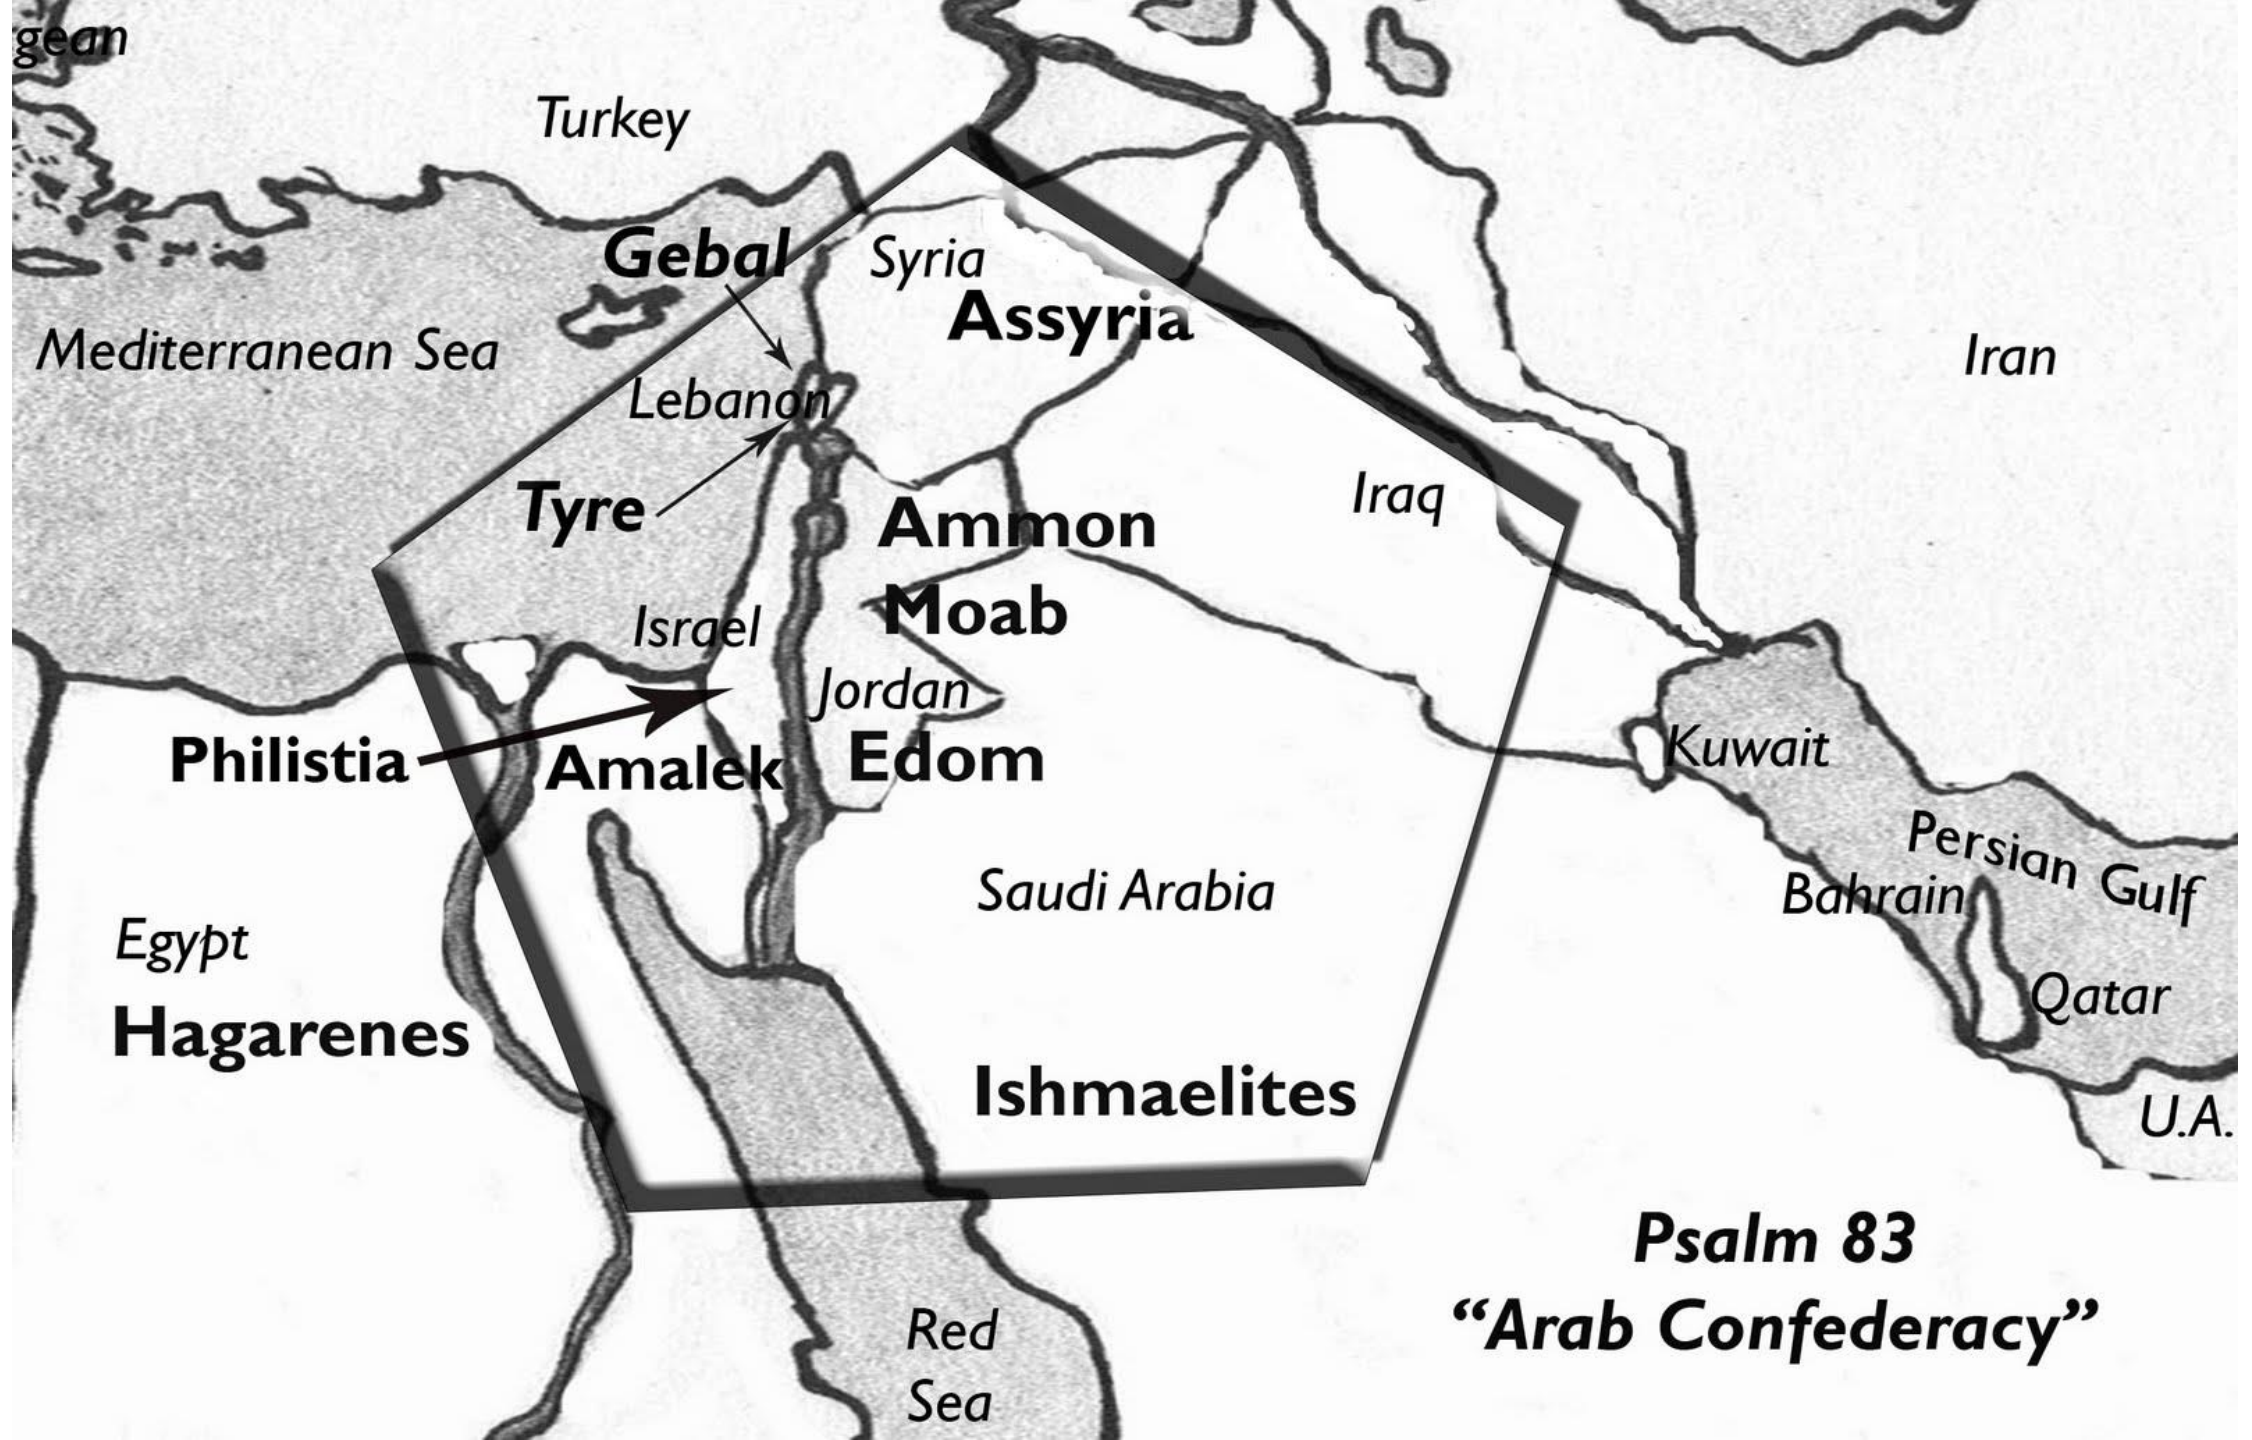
gean

Turkey

Gebal

Syria

Assyria

Mediterranean Sea

Iran

Lebanon

Tyre

Ammon

Iraq

Moab

Israel

Jordan

Philistia

Amalek

Edom

Kuwait

Persian Gulf

Bahrain

Saudi Arabia

Egypt

Qatar

Hagarenes

Ishmaelites

U.A.

Psalm 83
"Arab Confederacy"

Red Sea